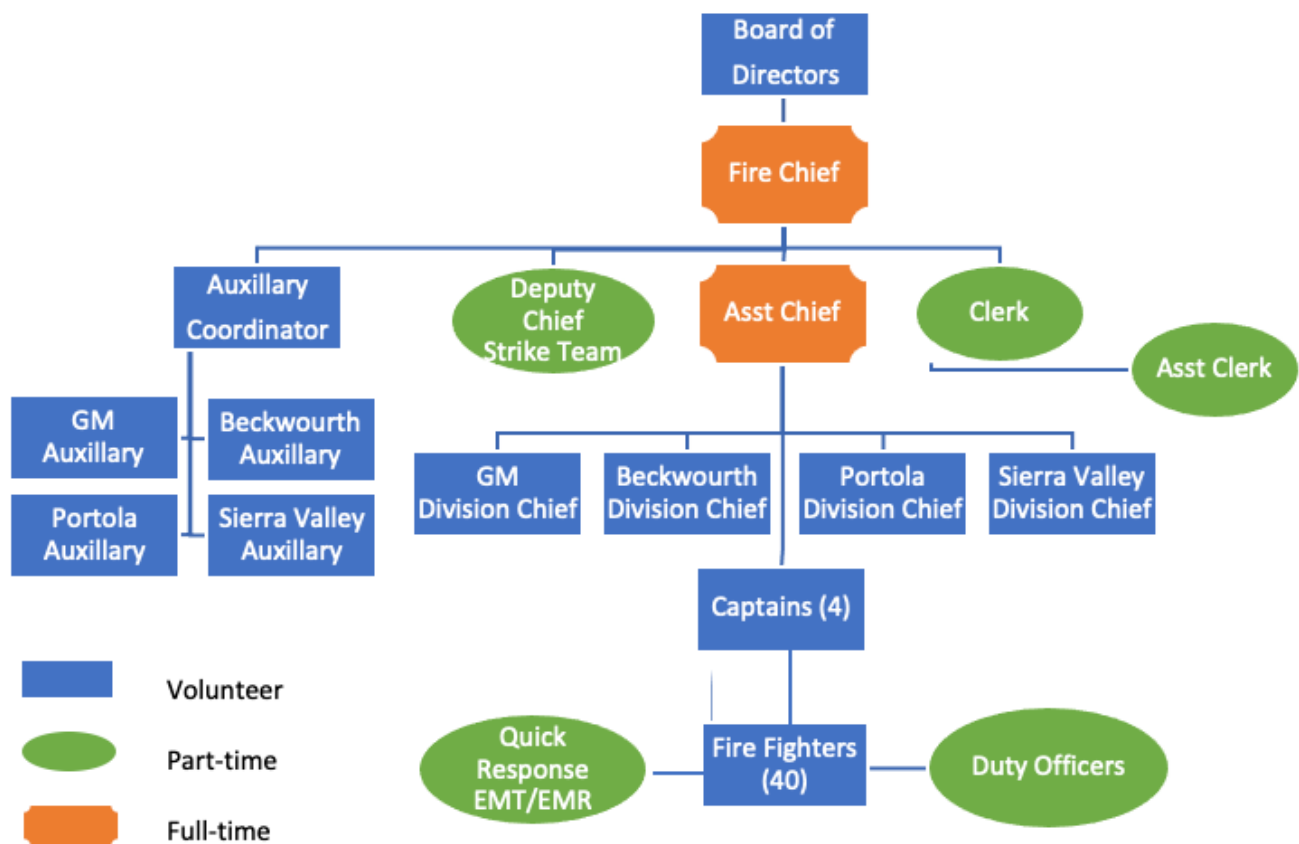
Board of Directors

Fire Chief

Auxillary Coordinator

Deputy Chief Strike Team

Asst Chief

Clerk

Asst Clerk

GM Auxillary

Beckwourth Auxillary

Portola Auxillary

Sierra Valley Auxillary

GM Division Chief

Beckwourth Division Chief

Portola Division Chief

Sierra Valley Division Chief

Captains (4)

Quick Response EMT/EMR

Fire Fighters (40)

Duty Officers

Volunteer

Part-time

Full-time